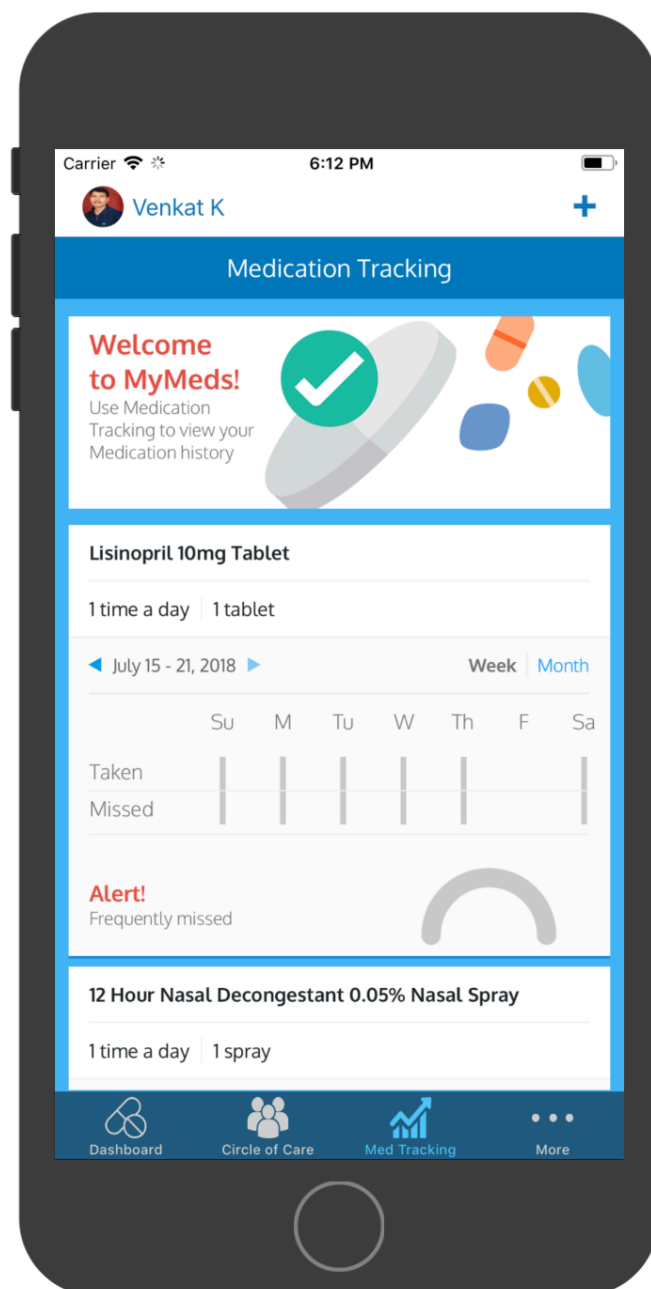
Carrier

6:12 PM

Venkat K

+

Medication Tracking

Welcome to MyMeds!

Use Medication Tracking to view your Medication history

Lisinopril 10mg Tablet

1 time a day | 1 tablet

◀ July 15 - 21, 2018 ▶

Week | Month

| | Su | M | Tu | W | Th | F | Sa |
|---|---|---|---|---|---|---|---|
| Taken | | | | | | | |
| Missed | | | | | | | |

Alert!

Frequently missed

12 Hour Nasal Decongestant 0.05% Nasal Spray

1 time a day | 1 spray

Dashboard

Circle of Care

Med Tracking

More